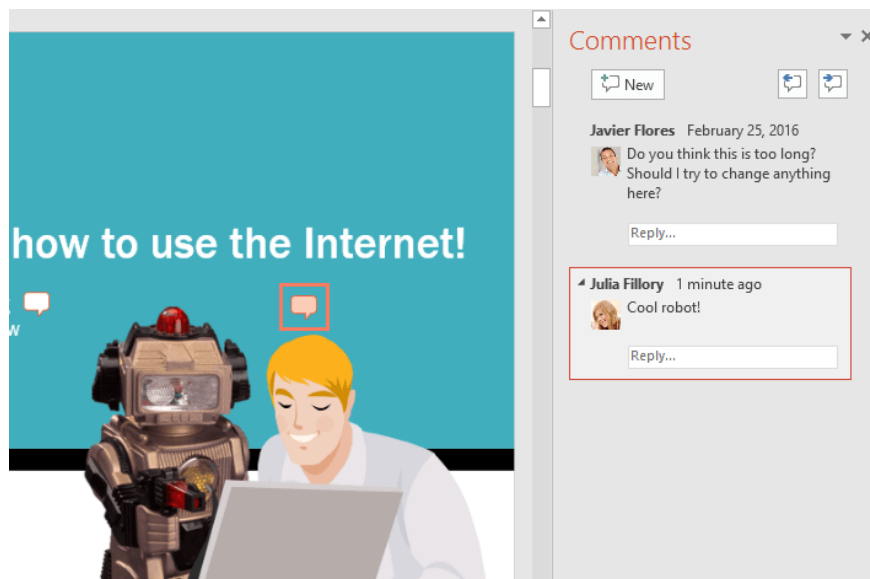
how to use the Internet!

w

Comments

New

Javier Flores February 25, 2016
Do you think this is too long? Should I try to change anything here?

Reply...

Julia Fillory 1 minute ago
Cool robot!

Reply...